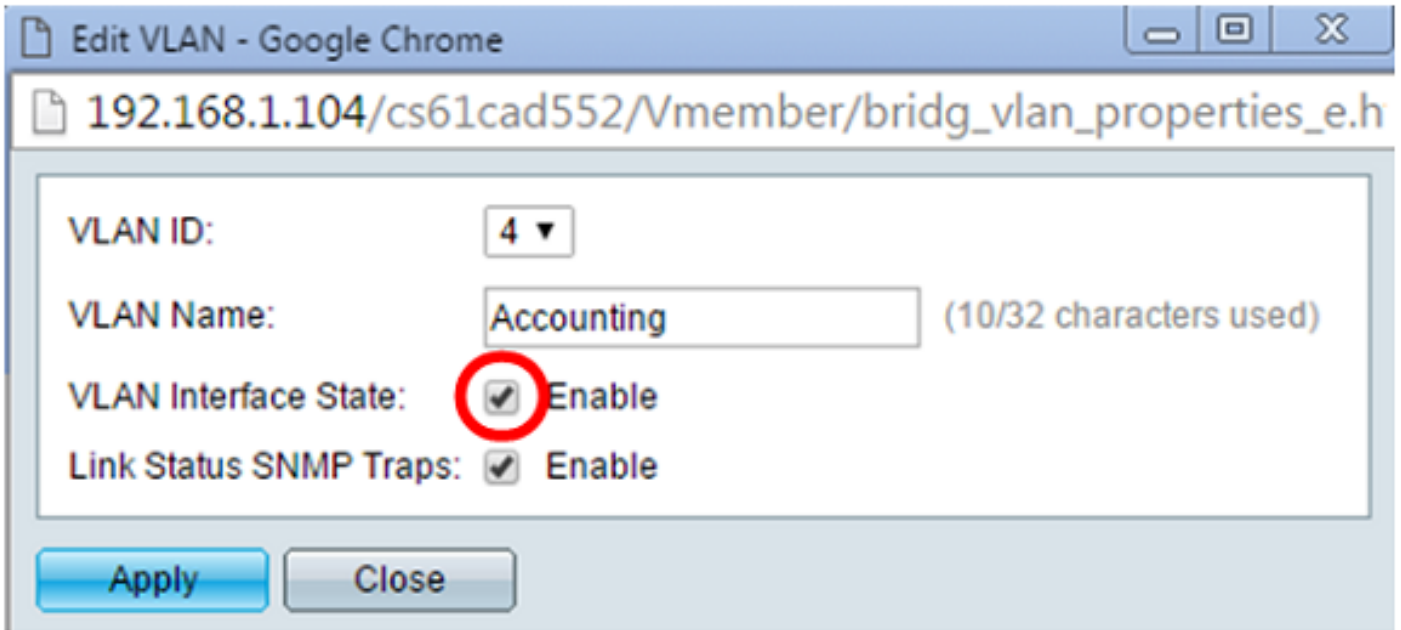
Edit VLAN - Google Chrome

192.168.1.104/cs61cad552/Vmember/bridg_vlan_properties_e.h

VLAN ID: 4

VLAN Name: Accounting (10/32 characters used)

VLAN Interface State: Enable

Link Status SNMP Traps: Enable

Apply Close